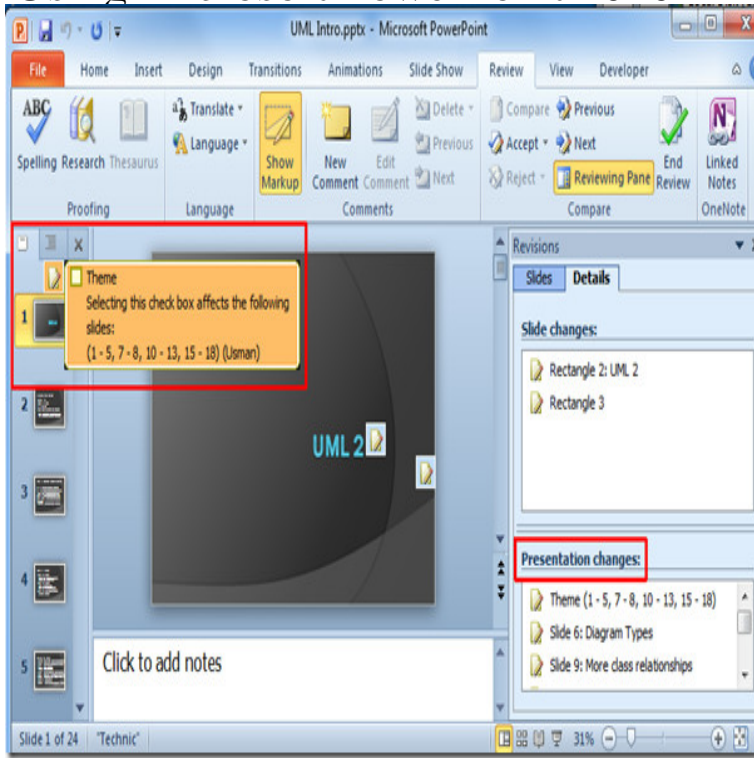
UML Intro.pptx - Microsoft PowerPoint

File Home Insert Design Transitions Animations Slide Show Review View Developer

ABC Spelling Research Thesaurus
Proofing

Translate Language
Language

Show Markup New Comment Edit Comment Delete Previous Next
Comments

Compare Accept Reject Previous Next Reviewing Pane End Review
Compare

Linked Notes
OneNote

Theme
Selecting this check box affects the following slides:
(1 - 5, 7 - 8, 10 - 13, 15 - 18) (Usman)

1
2
3
4
5

UML 2

Click to add notes

Revisions
Slides Details

Slide changes:
Rectangle 2: UML 2
Rectangle 3

Presentation changes:
Theme (1 - 5, 7 - 8, 10 - 13, 15 - 18)
Slide 6: Diagram Types
Slide 9: More class relationships

Slide 1 of 24 "Technic" 31%